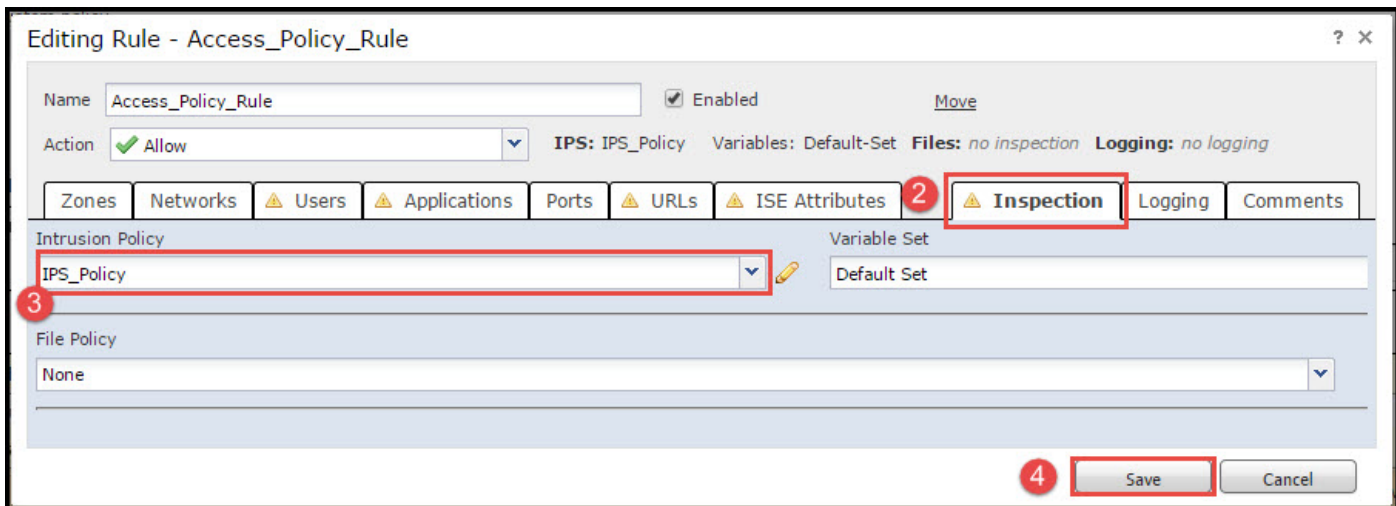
Editing Rule - Access_Policy_Rule

? ×

Name Access_Policy_Rule

Enabled

Move

Action Allow

IPS: IPS_Policy Variables: Default-Set Files: no inspection Logging: no logging

Zones Networks Users Applications Ports URLs ISE Attributes 2 Inspection Logging Comments

Intrusion Policy

IPS_Policy

3

Variable Set

Default Set

File Policy

None

4 Save Cancel